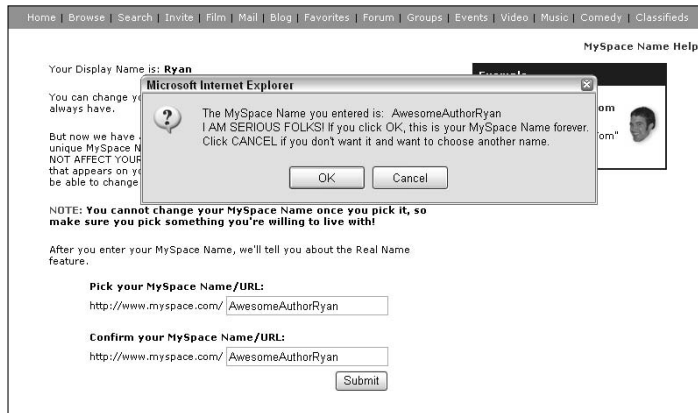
Home | Browse | Search | Invite | Film | Mail | Blog | Favorites | Forum | Groups | Events | Video | Music | Comedy | Classifieds

MySpace Name Help

Your Display Name is: Ryan

You can change y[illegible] always have.

But now we have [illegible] unique MySpace N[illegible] NOT AFFECT YOUR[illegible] that appears on y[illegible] be able to change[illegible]

Example

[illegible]om

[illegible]om"

Microsoft Internet Explorer

The MySpace Name you entered is: AwesomeAuthorRyan
I AM SERIOUS FOLKS! If you click OK, this is your MySpace Name forever.
Click CANCEL if you don't want it and want to choose another name.

OK Cancel

NOTE: You cannot change your MySpace Name once you pick it, so make sure you pick something you're willing to live with!

After you enter your MySpace Name, we'll tell you about the Real Name feature.

Pick your MySpace Name/URL:

http://www.myspace.com/ AwesomeAuthorRyan

Confirm your MySpace Name/URL:

http://www.myspace.com/ AwesomeAuthorRyan

Submit